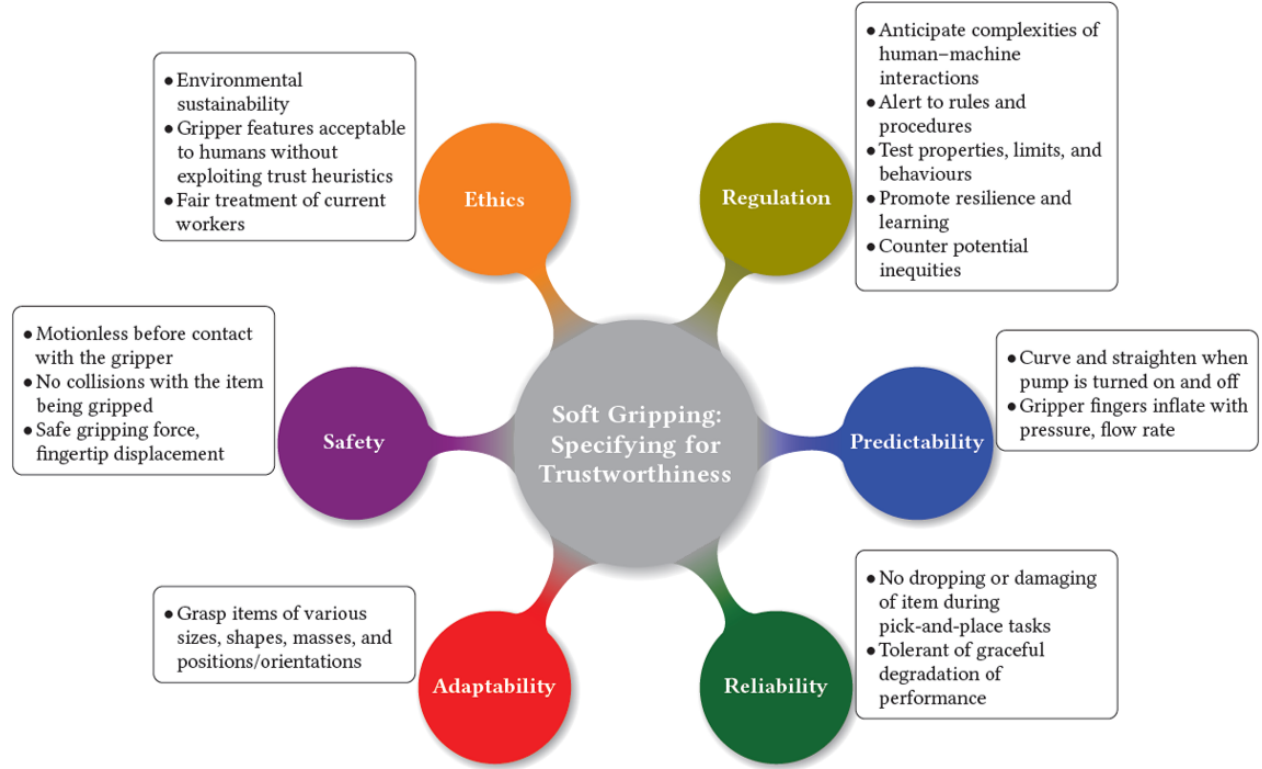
Soft Gripping: Specifying for Trustworthiness

Ethics

• Environmental sustainability
• Gripper features acceptable to humans without exploiting trust heuristics
• Fair treatment of current workers

Regulation

• Anticipate complexities of human–machine interactions
• Alert to rules and procedures
• Test properties, limits, and behaviours
• Promote resilience and learning
• Counter potential inequities

Safety

• Motionless before contact with the gripper
• No collisions with the item being gripped
• Safe gripping force, fingertip displacement

Predictability

• Curve and straighten when pump is turned on and off
• Gripper fingers inflate with pressure, flow rate

Adaptability

• Grasp items of various sizes, shapes, masses, and positions/orientations

Reliability

• No dropping or damaging of item during pick-and-place tasks
• Tolerant of graceful degradation of performance